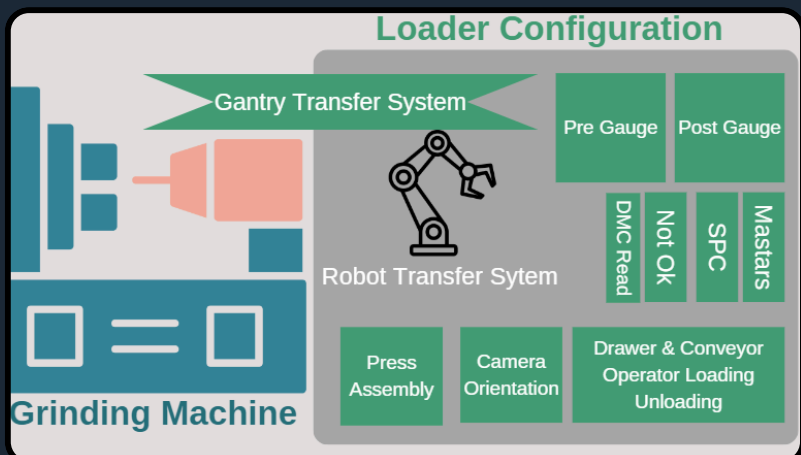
Loader Configuration

Gantry Transfer System

Pre Gauge

Post Gauge

DMC Read

Not Ok

SPC

Mastars

Robot Transfer Sytem

Press Assembly

Camera Orientation

Drawer & Conveyor Operator Loading Unloading

Grinding Machine